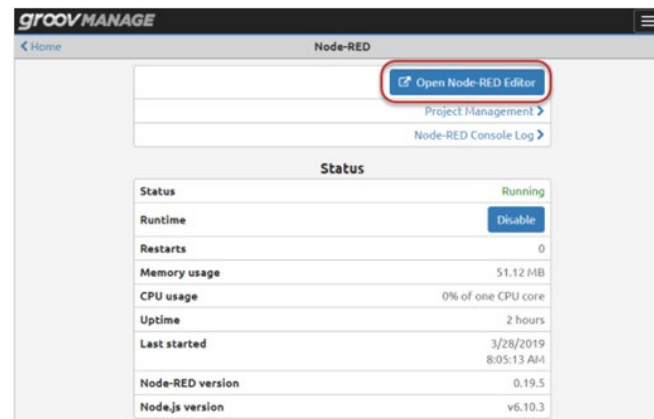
groovMANAGE

Home

Node-RED

Open Node-RED Editor

Project Management

Node-RED Console Log

Status

| Status | Running |
|---|---|
| Runtime | Disable |
| Restarts | 0 |
| Memory usage | 51.12 MB |
| CPU usage | 0% of one CPU core |
| Uptime | 2 hours |
| Last started | 3/28/2019 8:05:13 AM |
| Node-RED version | 0.19.5 |
| Node.js version | v6.10.3 |